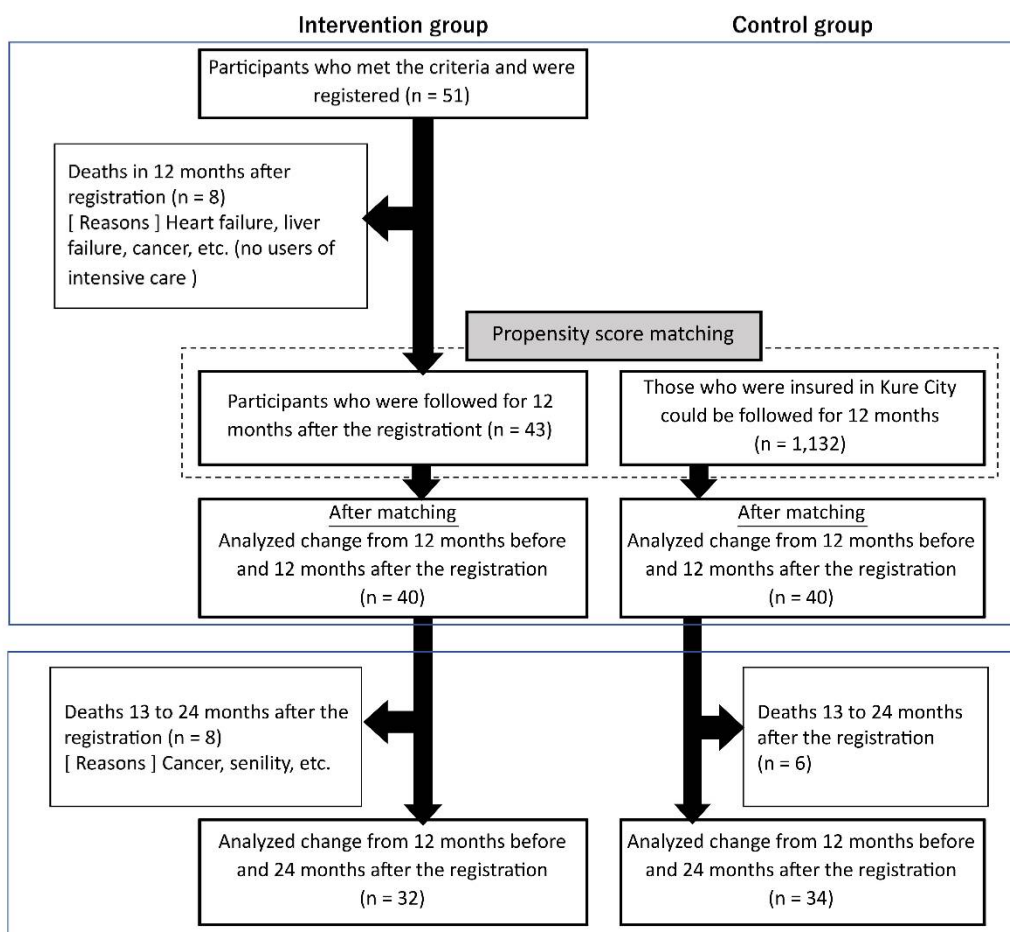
Intervention group

Control group

Participants who met the criteria and were registered (n = 51)

Deaths in 12 months after registration (n = 8)
[ Reasons ] Heart failure, liver failure, cancer, etc. (no users of intensive care )

Propensity score matching

Participants who were followed for 12 months after the registrationt (n = 43)

Those who were insured in Kure City could be followed for 12 months (n = 1,132)

After matching
Analyzed change from 12 months before and 12 months after the registration (n = 40)

After matching
Analyzed change from 12 months before and 12 months after the registration (n = 40)

Deaths 13 to 24 months after the registration (n = 8)
[ Reasons ] Cancer, senility, etc.

Deaths 13 to 24 months after the registration (n = 6)

Analyzed change from 12 months before and 24 months after the registration (n = 32)

Analyzed change from 12 months before and 24 months after the registration (n = 34)